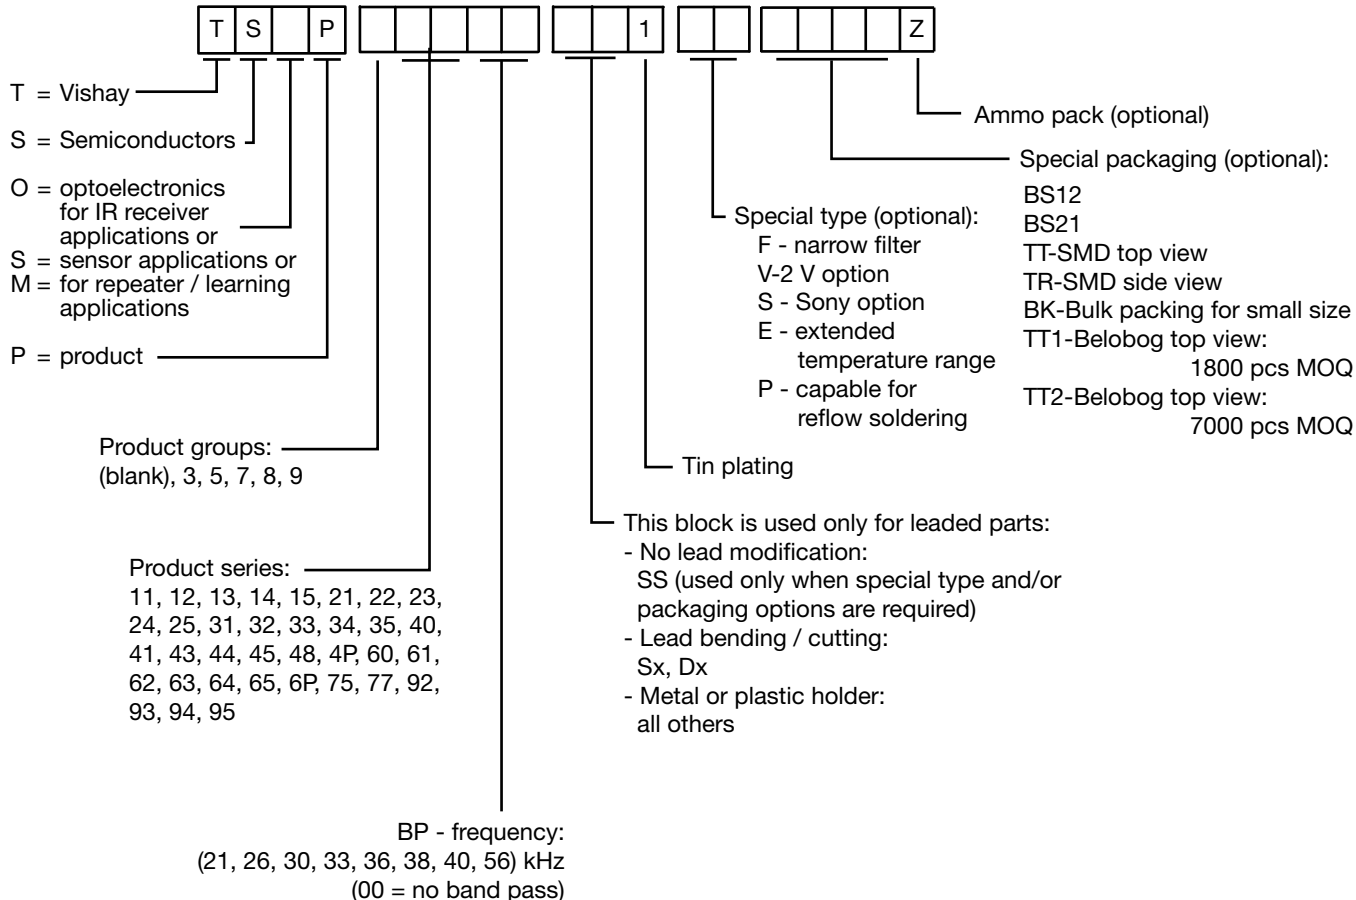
T S P 1 Z

T = Vishay

S = Semiconductors

O = optoelectronics for IR receiver applications or
S = sensor applications or
M = for repeater / learning applications

P = product

Product groups: (blank), 3, 5, 7, 8, 9

Product series: 11, 12, 13, 14, 15, 21, 22, 23, 24, 25, 31, 32, 33, 34, 35, 40, 41, 43, 44, 45, 48, 4P, 60, 61, 62, 63, 64, 65, 6P, 75, 77, 92, 93, 94, 95

BP - frequency: (21, 26, 30, 33, 36, 38, 40, 56) kHz (00 = no band pass)

This block is used only for leaded parts:
- No lead modification: SS (used only when special type and/or packaging options are required)
- Lead bending / cutting: Sx, Dx
- Metal or plastic holder: all others

Tin plating

Special type (optional):
F - narrow filter
V-2 V option
S - Sony option
E - extended temperature range
P - capable for reflow soldering

Ammo pack (optional)

Special packaging (optional):
BS12
BS21
TT-SMD top view
TR-SMD side view
BK-Bulk packing for small size
TT1-Belobog top view: 1800 pcs MOQ
TT2-Belobog top view: 7000 pcs MOQ